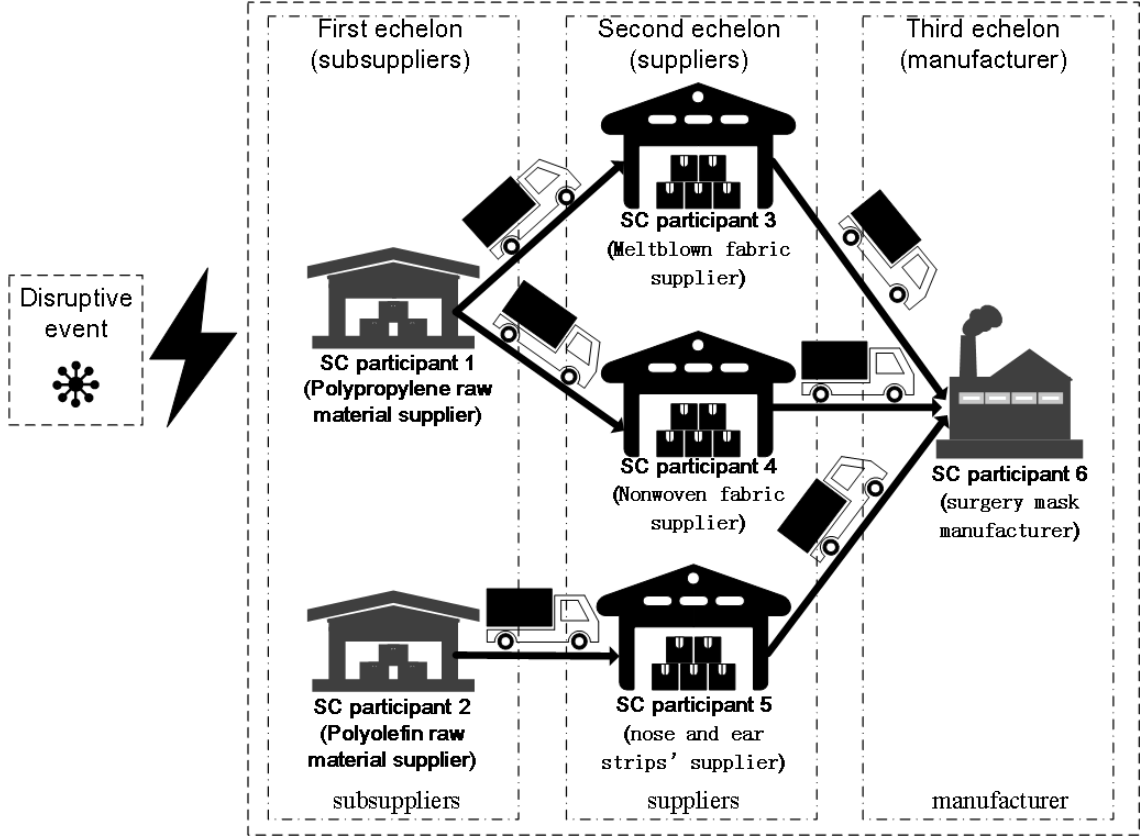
Disruptive event

First echelon (subsuppliers)

Second echelon (suppliers)

Third echelon (manufacturer)

SC participant 1 (Polypropylene raw material supplier)

SC participant 2 (Polyolefin raw material supplier)

SC participant 3 (Meltblown fabric supplier)

SC participant 4 (Nonwoven fabric supplier)

SC participant 5 (nose and ear strips' supplier)

SC participant 6 (surgery mask manufacturer)

subsuppliers

suppliers

manufacturer